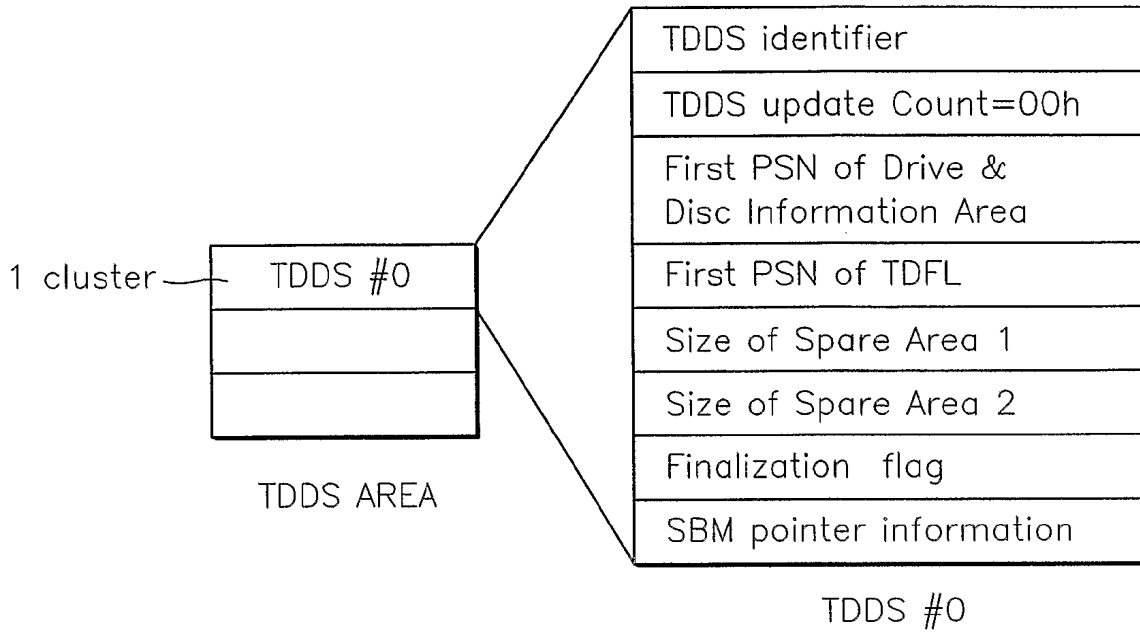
1 cluster

| TDDS #0 |
|---|
| |
| |

TDDS AREA

| TDDS identifier |
|---|
| TDDS update Count=00h |
| First PSN of Drive & Disc Information Area |
| First PSN of TDFL |
| Size of Spare Area 1 |
| Size of Spare Area 2 |
| Finalization flag |
| SBM pointer information |

TDDS #0